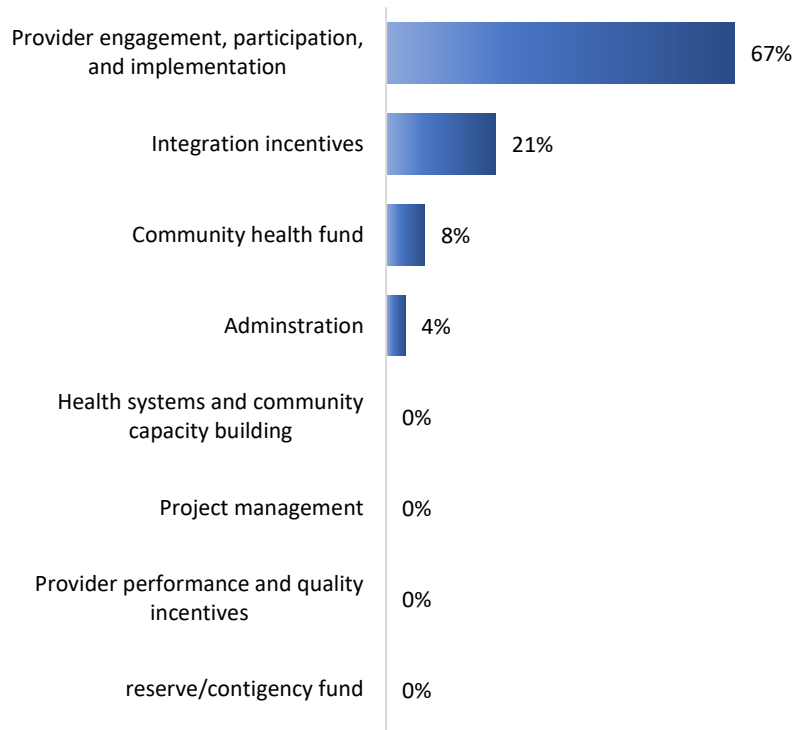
| Category | Value |
|---|---|
| Provider engagement, participation, and implementation | 67% |
| Integration incentives | 21% |
| Community health fund | 8% |
| Adminstration | 4% |
| Health systems and community capacity building | 0% |
| Project management | 0% |
| Provider performance and quality incentives | 0% |
| reserve/contigency fund | 0% |